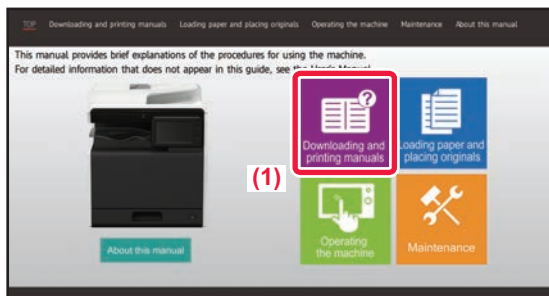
TOP Downloading and printing manuals Loading paper and placing originals Operating the machine Maintenance About this manual

This manual provides brief explanations of the procedures for using the machine. For detailed information that does not appear in this guide, see the User's Manual.

Downloading and printing manuals

Loading paper and placing originals

(1)

About this manual

Operating the machine

Maintenance